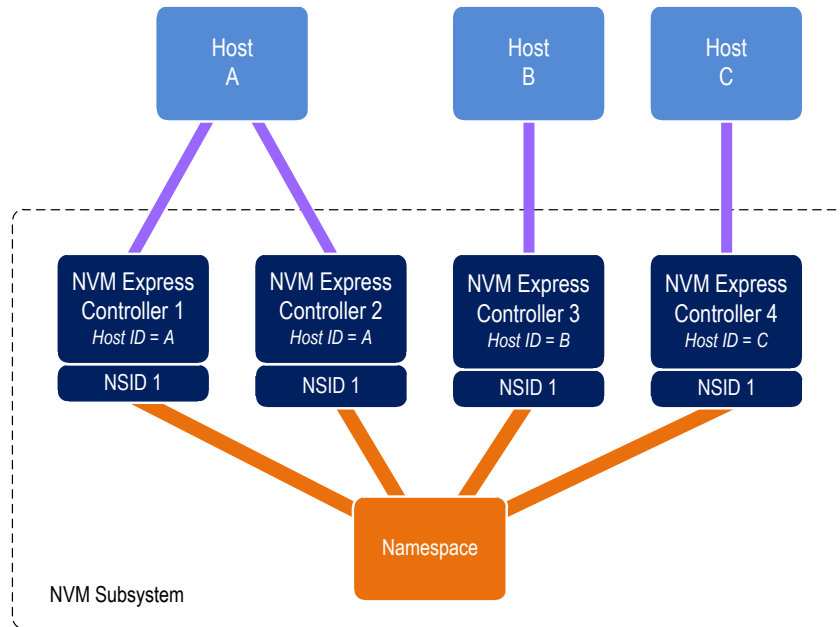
Host A

Host B

Host C

NVM Express Controller 1
*Host ID = A*

NSID 1

NVM Express Controller 2
*Host ID = A*

NSID 1

NVM Express Controller 3
*Host ID = B*

NSID 1

NVM Express Controller 4
*Host ID = C*

NSID 1

Namespace

NVM Subsystem